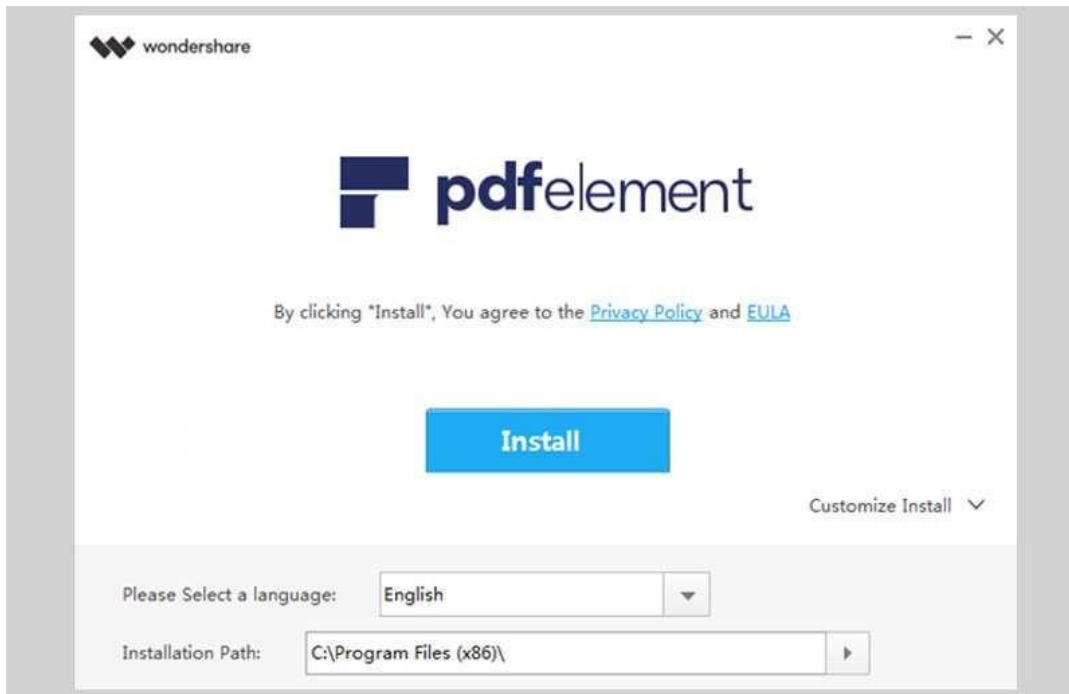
wondershare

– ×

pdfelement

By clicking "Install", You agree to the Privacy Policy and EULA

Install

Customize Install

Please Select a language: English

Installation Path: C:\Program Files (x86)\